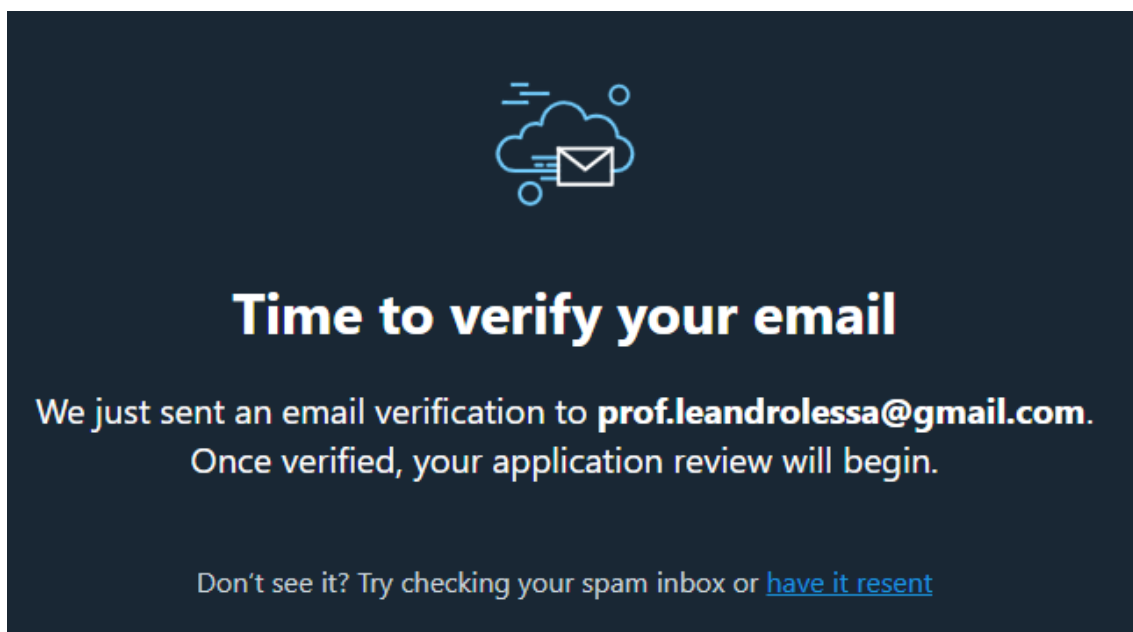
Time to verify your email

We just sent an email verification to **prof.leandrolessa@gmail.com**. Once verified, your application review will begin.

Don’t see it? Try checking your spam inbox or have it resent